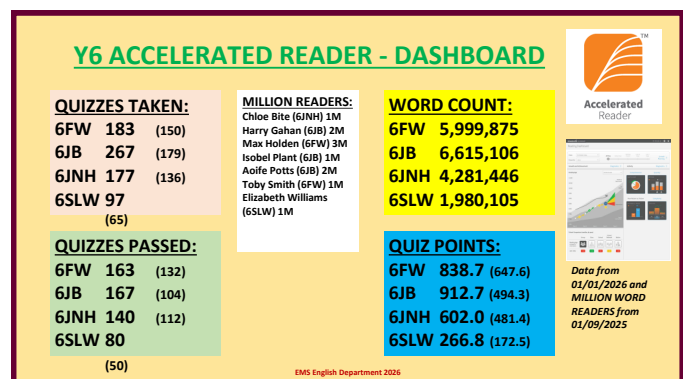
Y6 ACCELERATED READER - DASHBOARD

QUIZZES TAKEN:
6FW 183 (150)
6JB 267 (179)
6JNH 177 (136)
6SLW 97 (65)

QUIZZES PASSED:
6FW 163 (132)
6JB 167 (104)
6JNH 140 (112)
6SLW 80 (50)

MILLION READERS:
Chloe Bite (6JNH) 1M
Harry Gahan (6JB) 2M
Max Holden (6FW) 3M
Isobel Plant (6JB) 1M
Aoife Potts (6JB) 2M
Toby Smith (6FW) 1M
Elizabeth Williams (6SLW) 1M

WORD COUNT:
6FW 5,999,875
6JB 6,615,106
6JNH 4,281,446
6SLW 1,980,105

QUIZ POINTS:
6FW 838.7 (647.6)
6JB 912.7 (494.3)
6JNH 602.0 (481.4)
6SLW 266.8 (172.5)

TM
Accelerated Reader

Data from 01/01/2026 and MILLION WORD READERS from 01/09/2025

EMS English Department 2026